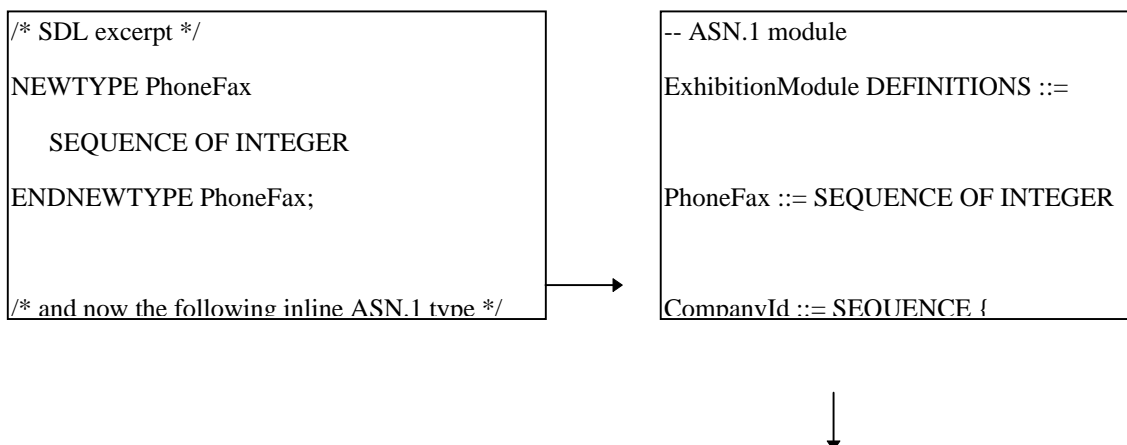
/* SDL excerpt */

NEWTYPE PhoneFax

SEQUENCE OF INTEGER

ENDNEWTYPE PhoneFax;

/* and now the following inline ASN.1 type */

-- ASN.1 module

ExhibitionModule DEFINITIONS ::=

PhoneFax ::= SEQUENCE OF INTEGER

CompanyId ::= SEQUENCE {